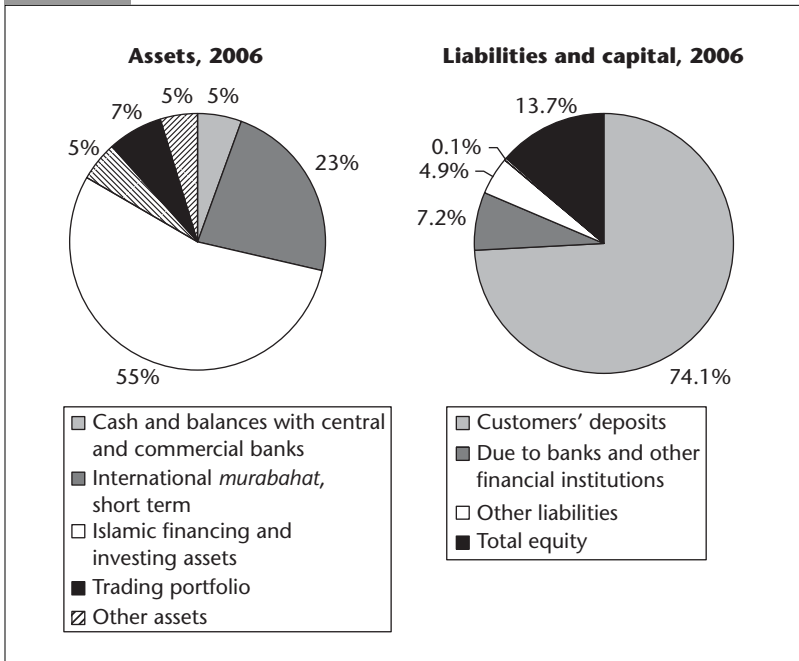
**Assets, 2006**

5%
5%
7%
5%
23%
55%

**Liabilities and capital, 2006**

13.7%
0.1%
4.9%
7.2%
74.1%

☐ Cash and balances with central and commercial banks
■ International *murabahat*, short term
☐ Islamic financing and investing assets
■ Trading portfolio
▨ Other assets

☐ Customers' deposits
■ Due to banks and other financial institutions
☐ Other liabilities
■ Total equity